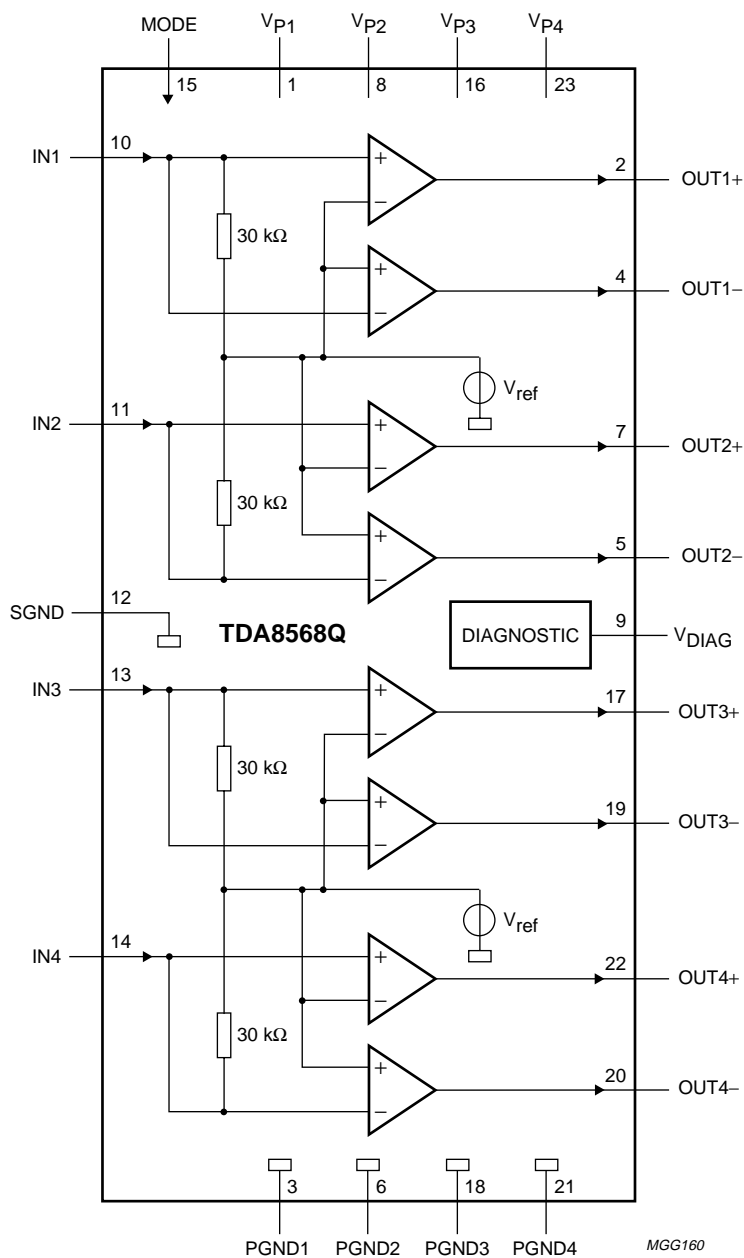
MODE
$V_{P1}$
$V_{P2}$
$V_{P3}$
$V_{P4}$
15
1
8
16
23

IN1
10
+
–
+
–
2
OUT1+
4
OUT1–
30 kΩ
$V_{ref}$

IN2
11
+
–
+
–
7
OUT2+
5
OUT2–
30 kΩ

SGND
12
TDA8568Q
DIAGNOSTIC
9
$V_{DIAG}$

IN3
13
+
–
+
–
17
OUT3+
19
OUT3–
30 kΩ
$V_{ref}$

IN4
14
+
–
+
–
22
OUT4+
20
OUT4–
30 kΩ

3
6
18
21
PGND1
PGND2
PGND3
PGND4
MGG160